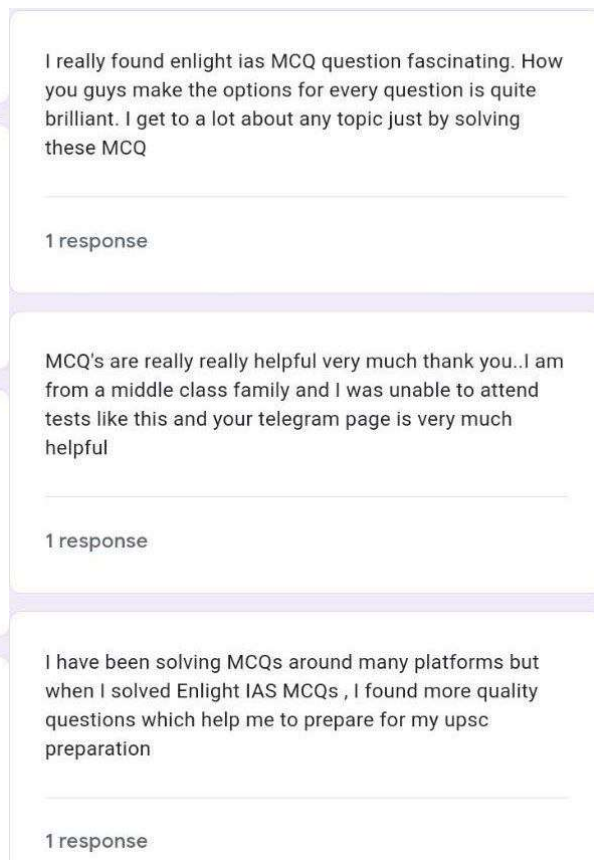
I really found enlight ias MCQ question fascinating. How you guys make the options for every question is quite brilliant. I get to a lot about any topic just by solving these MCQ

1 response

MCQ's are really really helpful very much thank you..I am from a middle class family and I was unable to attend tests like this and your telegram page is very much helpful

1 response

I have been solving MCQs around many platforms but when I solved Enlight IAS MCQs , I found more quality questions which help me to prepare for my upsc preparation

1 response